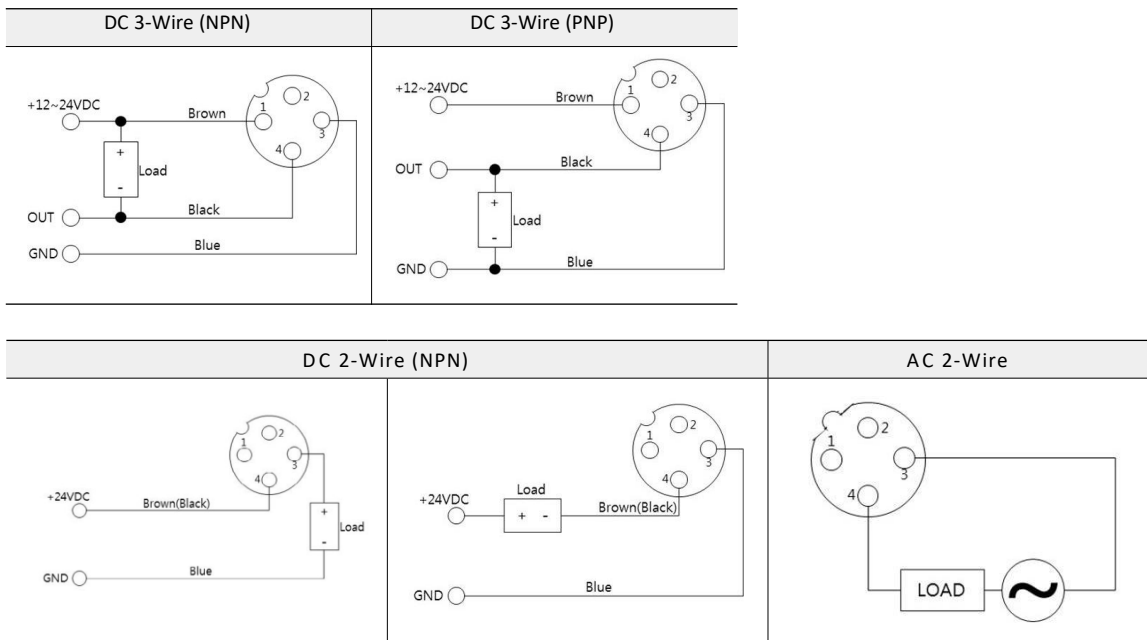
| DC 3-Wire (NPN) | DC 3-Wire (PNP) |
|---|---|
| +12~24VDC, Brown, 1, 2, 3, 4, +, Load, -, OUT, Black, GND, Blue | +12~24VDC, Brown, 1, 2, 3, 4, OUT, Black, +, Load, -, GND, Blue |

| DC 2-Wire (NPN) | | AC 2-Wire |
|---|---|---|
| 1, 2, 3, 4, +24VDC, Brown(Black), +, Load, -, GND, Blue | 1, 2, 3, 4, +24VDC, Load, + -, Brown(Black), GND, Blue | 1, 2, 3, 4, LOAD |